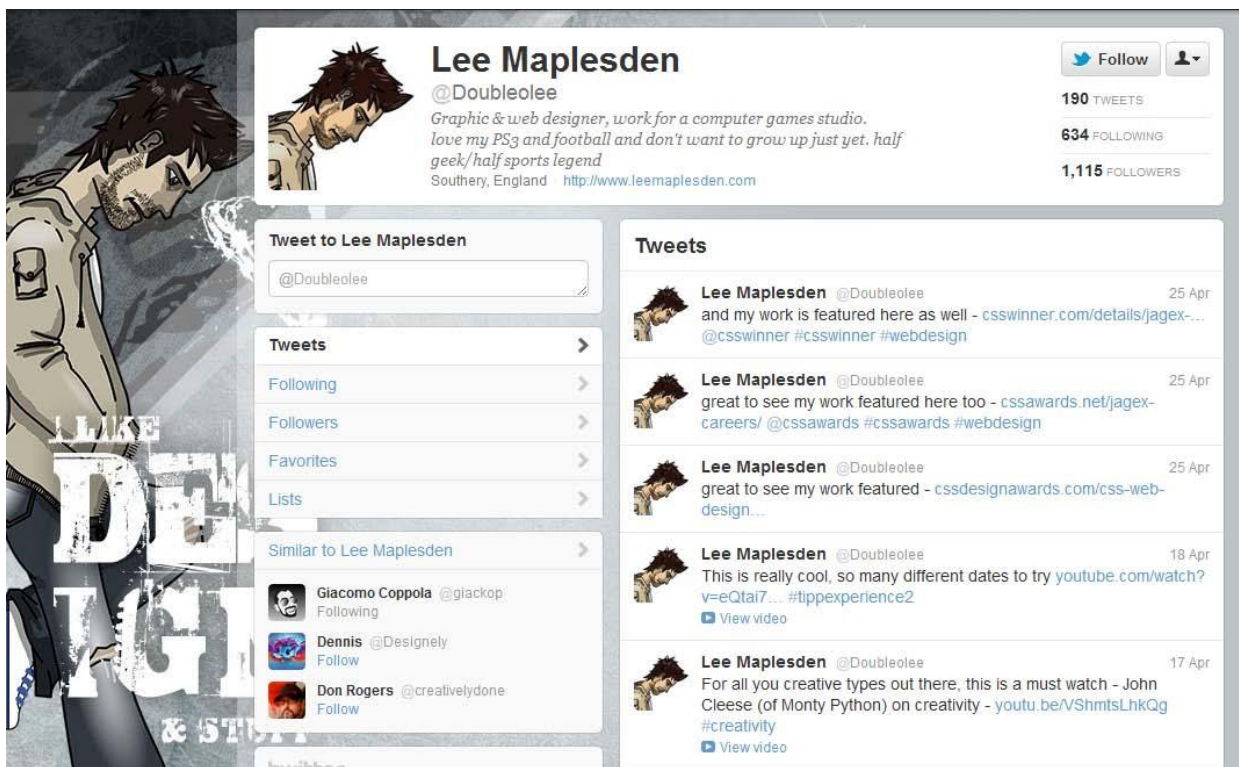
Lee Maplesden
@Doubleolee
Graphic & web designer, work for a computer games studio. love my PS3 and football and don't want to grow up just yet. half geek/half sports legend
Southery, England · http://www.leemaplesden.com

Follow

190 TWEETS
634 FOLLOWING
1,115 FOLLOWERS

Tweet to Lee Maplesden
@Doubleolee

Tweets
Following
Followers
Favorites
Lists

Similar to Lee Maplesden
Giacomo Coppola @giackop
Following
Dennis @Designely
Follow
Don Rogers @creativelydone
Follow

Tweets

Lee Maplesden @Doubleolee 25 Apr
and my work is featured here as well - csswinner.com/details/jagex-... @csswinner #csswinner #webdesign

Lee Maplesden @Doubleolee 25 Apr
great to see my work featured here too - cssawards.net/jagex-careers/ @cssawards #cssawards #webdesign

Lee Maplesden @Doubleolee 25 Apr
great to see my work featured - cssdesignawards.com/css-web-design...

Lee Maplesden @Doubleolee 18 Apr
This is really cool, so many different dates to try youtube.com/watch?v=eQtai7... #tippexperience2
View video

Lee Maplesden @Doubleolee 17 Apr
For all you creative types out there, this is a must watch - John Cleese (of Monty Python) on creativity - youtu.be/VShmtsLhkQg #creativity
View video

I LIKE
DE
IGN
& STU